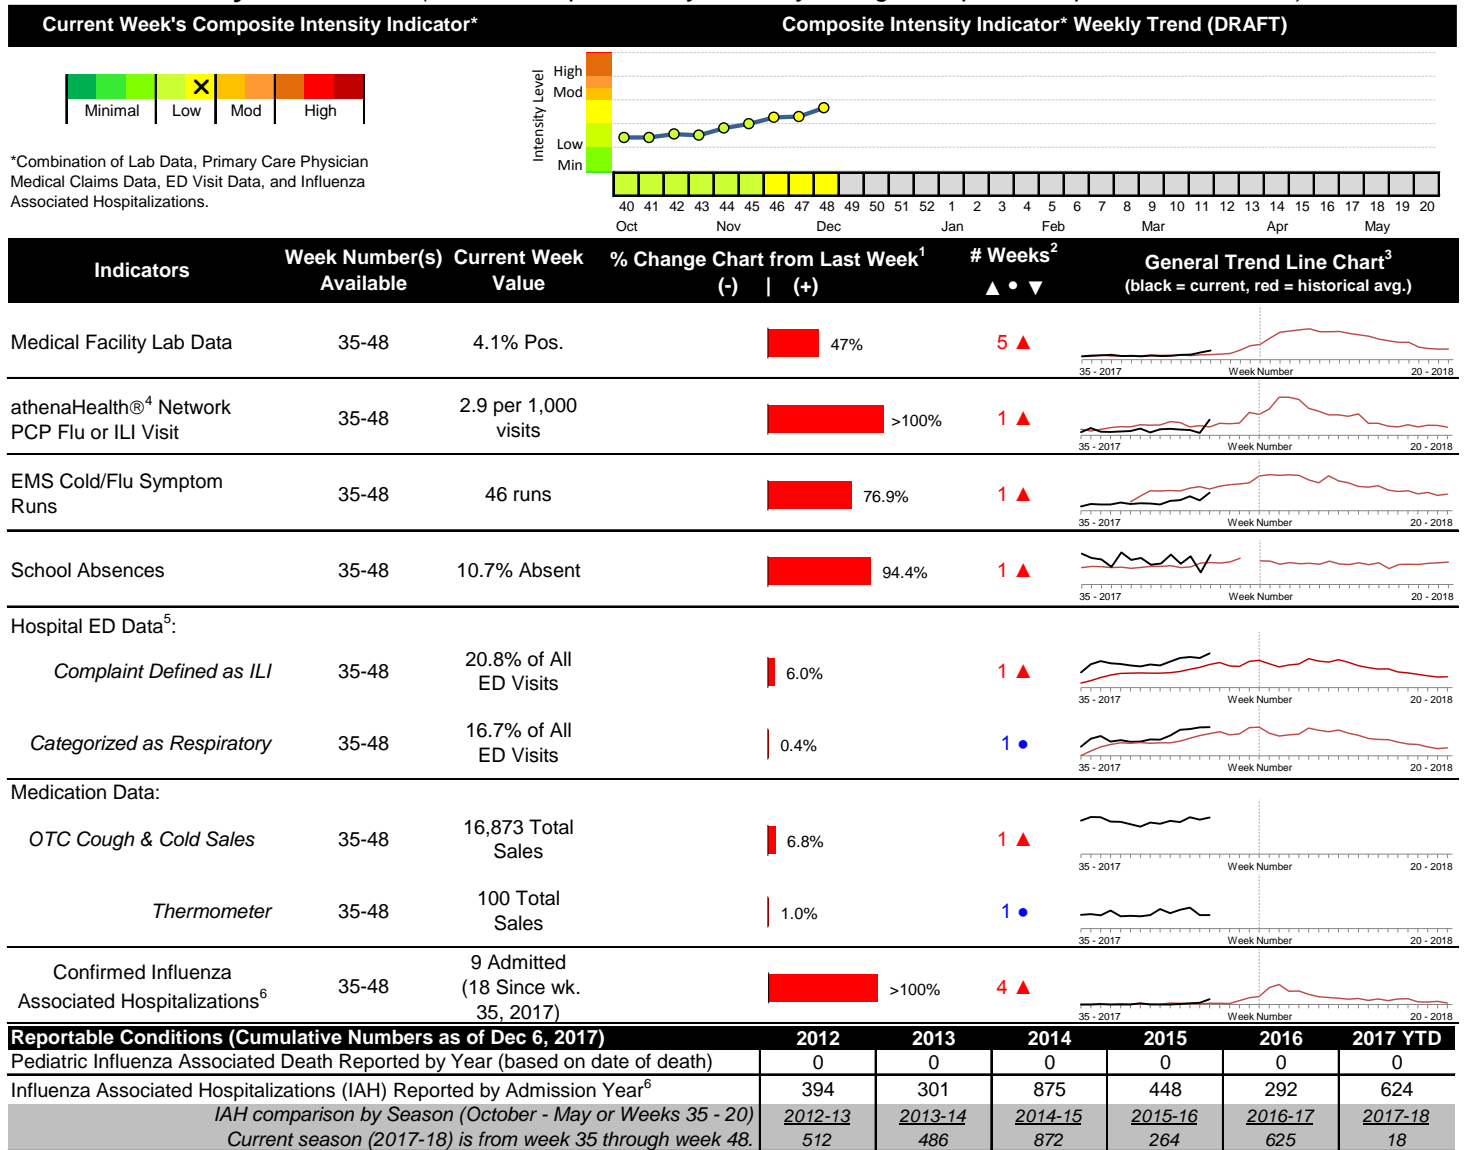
Current Week's Composite Intensity Indicator*

Composite Intensity Indicator* Weekly Trend (DRAFT)

Minimal | Low | Mod | High

*Combination of Lab Data, Primary Care Physician Medical Claims Data, ED Visit Data, and Influenza Associated Hospitalizations.

Intensity Level
High
Mod
Low
Min

40 41 42 43 44 45 46 47 48 49 50 51 52 1 2 3 4 5 6 7 8 9 10 11 12 13 14 15 16 17 18 19 20
Oct Nov Dec Jan Feb Mar Apr May

| Indicators | Week Number(s) Available | Current Week Value | % Change Chart from Last Week$^1$ (-) \| (+) | # Weeks$^2$ ▲ • ▼ | General Trend Line Chart$^3$ (black = current, red = historical avg.) |
|---|---|---|---|---|---|
| Medical Facility Lab Data | 35-48 | 4.1% Pos. | 47% | 5 ▲ | 35 - 2017 Week Number 20 - 2018 |
| athenaHealth®$^4$ Network PCP Flu or ILI Visit | 35-48 | 2.9 per 1,000 visits | >100% | 1 ▲ | 35 - 2017 Week Number 20 - 2018 |
| EMS Cold/Flu Symptom Runs | 35-48 | 46 runs | 76.9% | 1 ▲ | 35 - 2017 Week Number 20 - 2018 |
| School Absences | 35-48 | 10.7% Absent | 94.4% | 1 ▲ | 35 - 2017 Week Number 20 - 2018 |
| Hospital ED Data$^5$: | | | | | |
| Complaint Defined as ILI | 35-48 | 20.8% of All ED Visits | 6.0% | 1 ▲ | 35 - 2017 Week Number 20 - 2018 |
| Categorized as Respiratory | 35-48 | 16.7% of All ED Visits | 0.4% | 1 • | 35 - 2017 Week Number 20 - 2018 |
| Medication Data: | | | | | |
| OTC Cough & Cold Sales | 35-48 | 16,873 Total Sales | 6.8% | 1 ▲ | 35 - 2017 Week Number 20 - 2018 |
| Thermometer | 35-48 | 100 Total Sales | 1.0% | 1 • | 35 - 2017 Week Number 20 - 2018 |
| Confirmed Influenza Associated Hospitalizations$^6$ | 35-48 | 9 Admitted (18 Since wk. 35, 2017) | >100% | 4 ▲ | 35 - 2017 Week Number 20 - 2018 |

| Reportable Conditions (Cumulative Numbers as of Dec 6, 2017) | 2012 | 2013 | 2014 | 2015 | 2016 | 2017 YTD |
|---|---|---|---|---|---|---|
| Pediatric Influenza Associated Death Reported by Year (based on date of death) | 0 | 0 | 0 | 0 | 0 | 0 |
| Influenza Associated Hospitalizations (IAH) Reported by Admission Year$^6$ | 394 | 301 | 875 | 448 | 292 | 624 |
| IAH comparison by Season (October - May or Weeks 35 - 20) | 2012-13 | 2013-14 | 2014-15 | 2015-16 | 2016-17 | 2017-18 |
| Current season (2017-18) is from week 35 through week 48. | 512 | 486 | 872 | 264 | 625 | 18 |